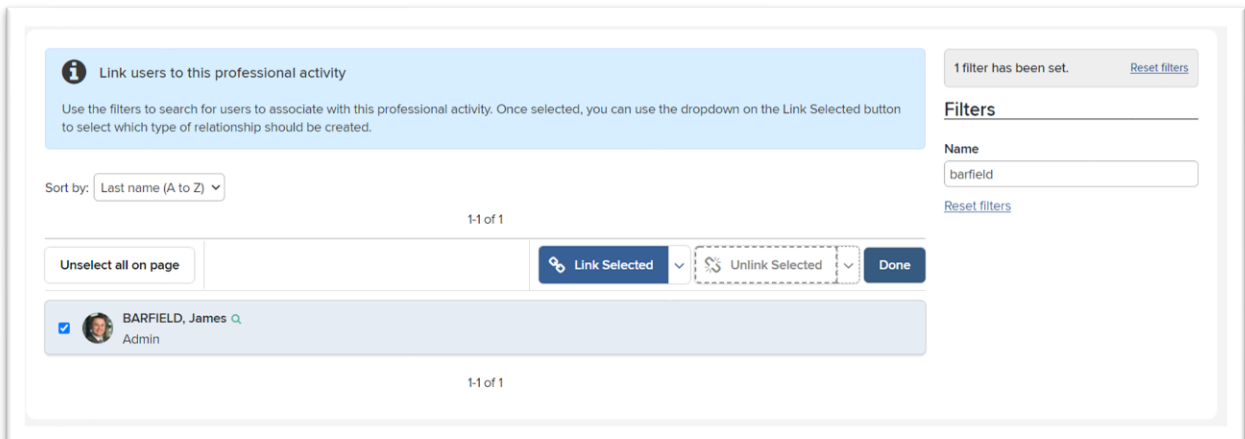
Link users to this professional activity

Use the filters to search for users to associate with this professional activity. Once selected, you can use the dropdown on the Link Selected button to select which type of relationship should be created.

Sort by: Last name (A to Z)

1-1 of 1

Unselect all on page

Link Selected

Unlink Selected

Done

BARFIELD, James
Admin

1-1 of 1

1 filter has been set. Reset filters

Filters

Name

barfield

Reset filters